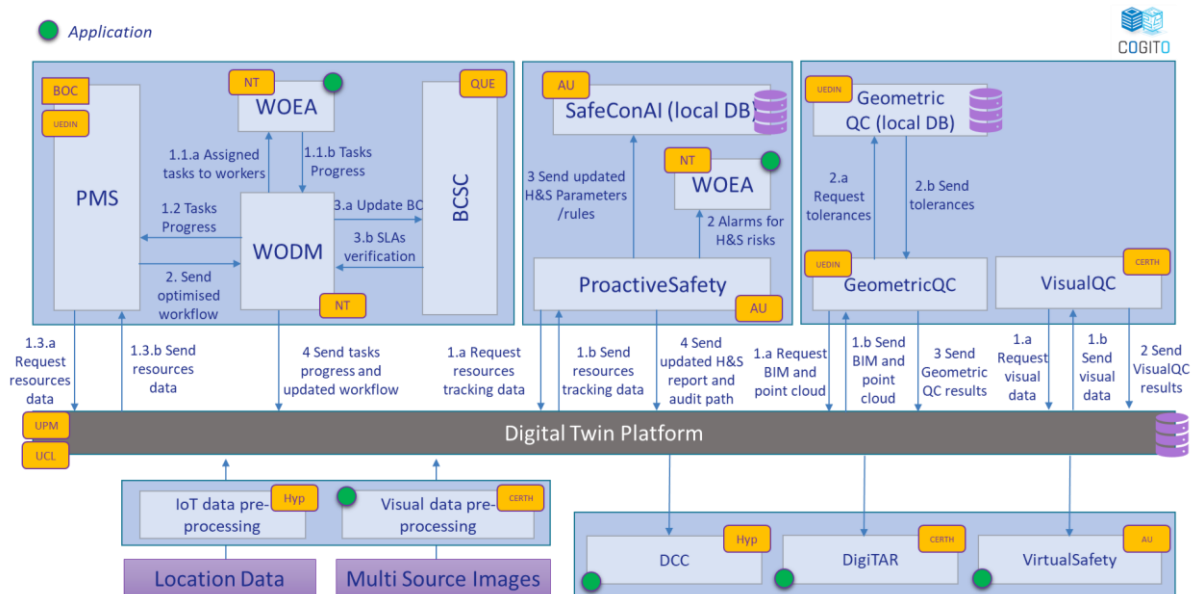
Application

COGITO

BOC
UEDIN
PMS

NT
WOEA

QUE
BCSC

1.1.a Assigned tasks to workers

1.1.b Tasks Progress

1.2 Tasks Progress

WODM

3.a Update BC

3.b SLAs verification

2. Send optimised workflow

NT

AU
SafeConAI (local DB)

NT
WOEA

3 Send updated H&S Parameters /rules

2 Alarms for H&S risks

ProactiveSafety
AU

UEDIN
Geometric QC (local DB)

2.a Request tolerances

2.b Send tolerances

UEDIN
GeometricQC

CERTH
VisualQC

1.3.a Request resources data

1.3.b Send resources data

4 Send tasks progress and updated workflow

1.a Request resources tracking data

1.b Send resources tracking data

4 Send updated H&S report and audit path

1.a Request BIM and point cloud

1.b Send BIM and point cloud

3 Send Geometric QC results

1.a Request visual data

1.b Send visual data

2 Send VisualQC results

UPM
UCL
Digital Twin Platform

IoT data pre-processing
Hyp

Visual data pre-processing
CERTH

Location Data

Multi Source Images

DCC
Hyp

DigiTAR
CERTH

VirtualSafety
AU